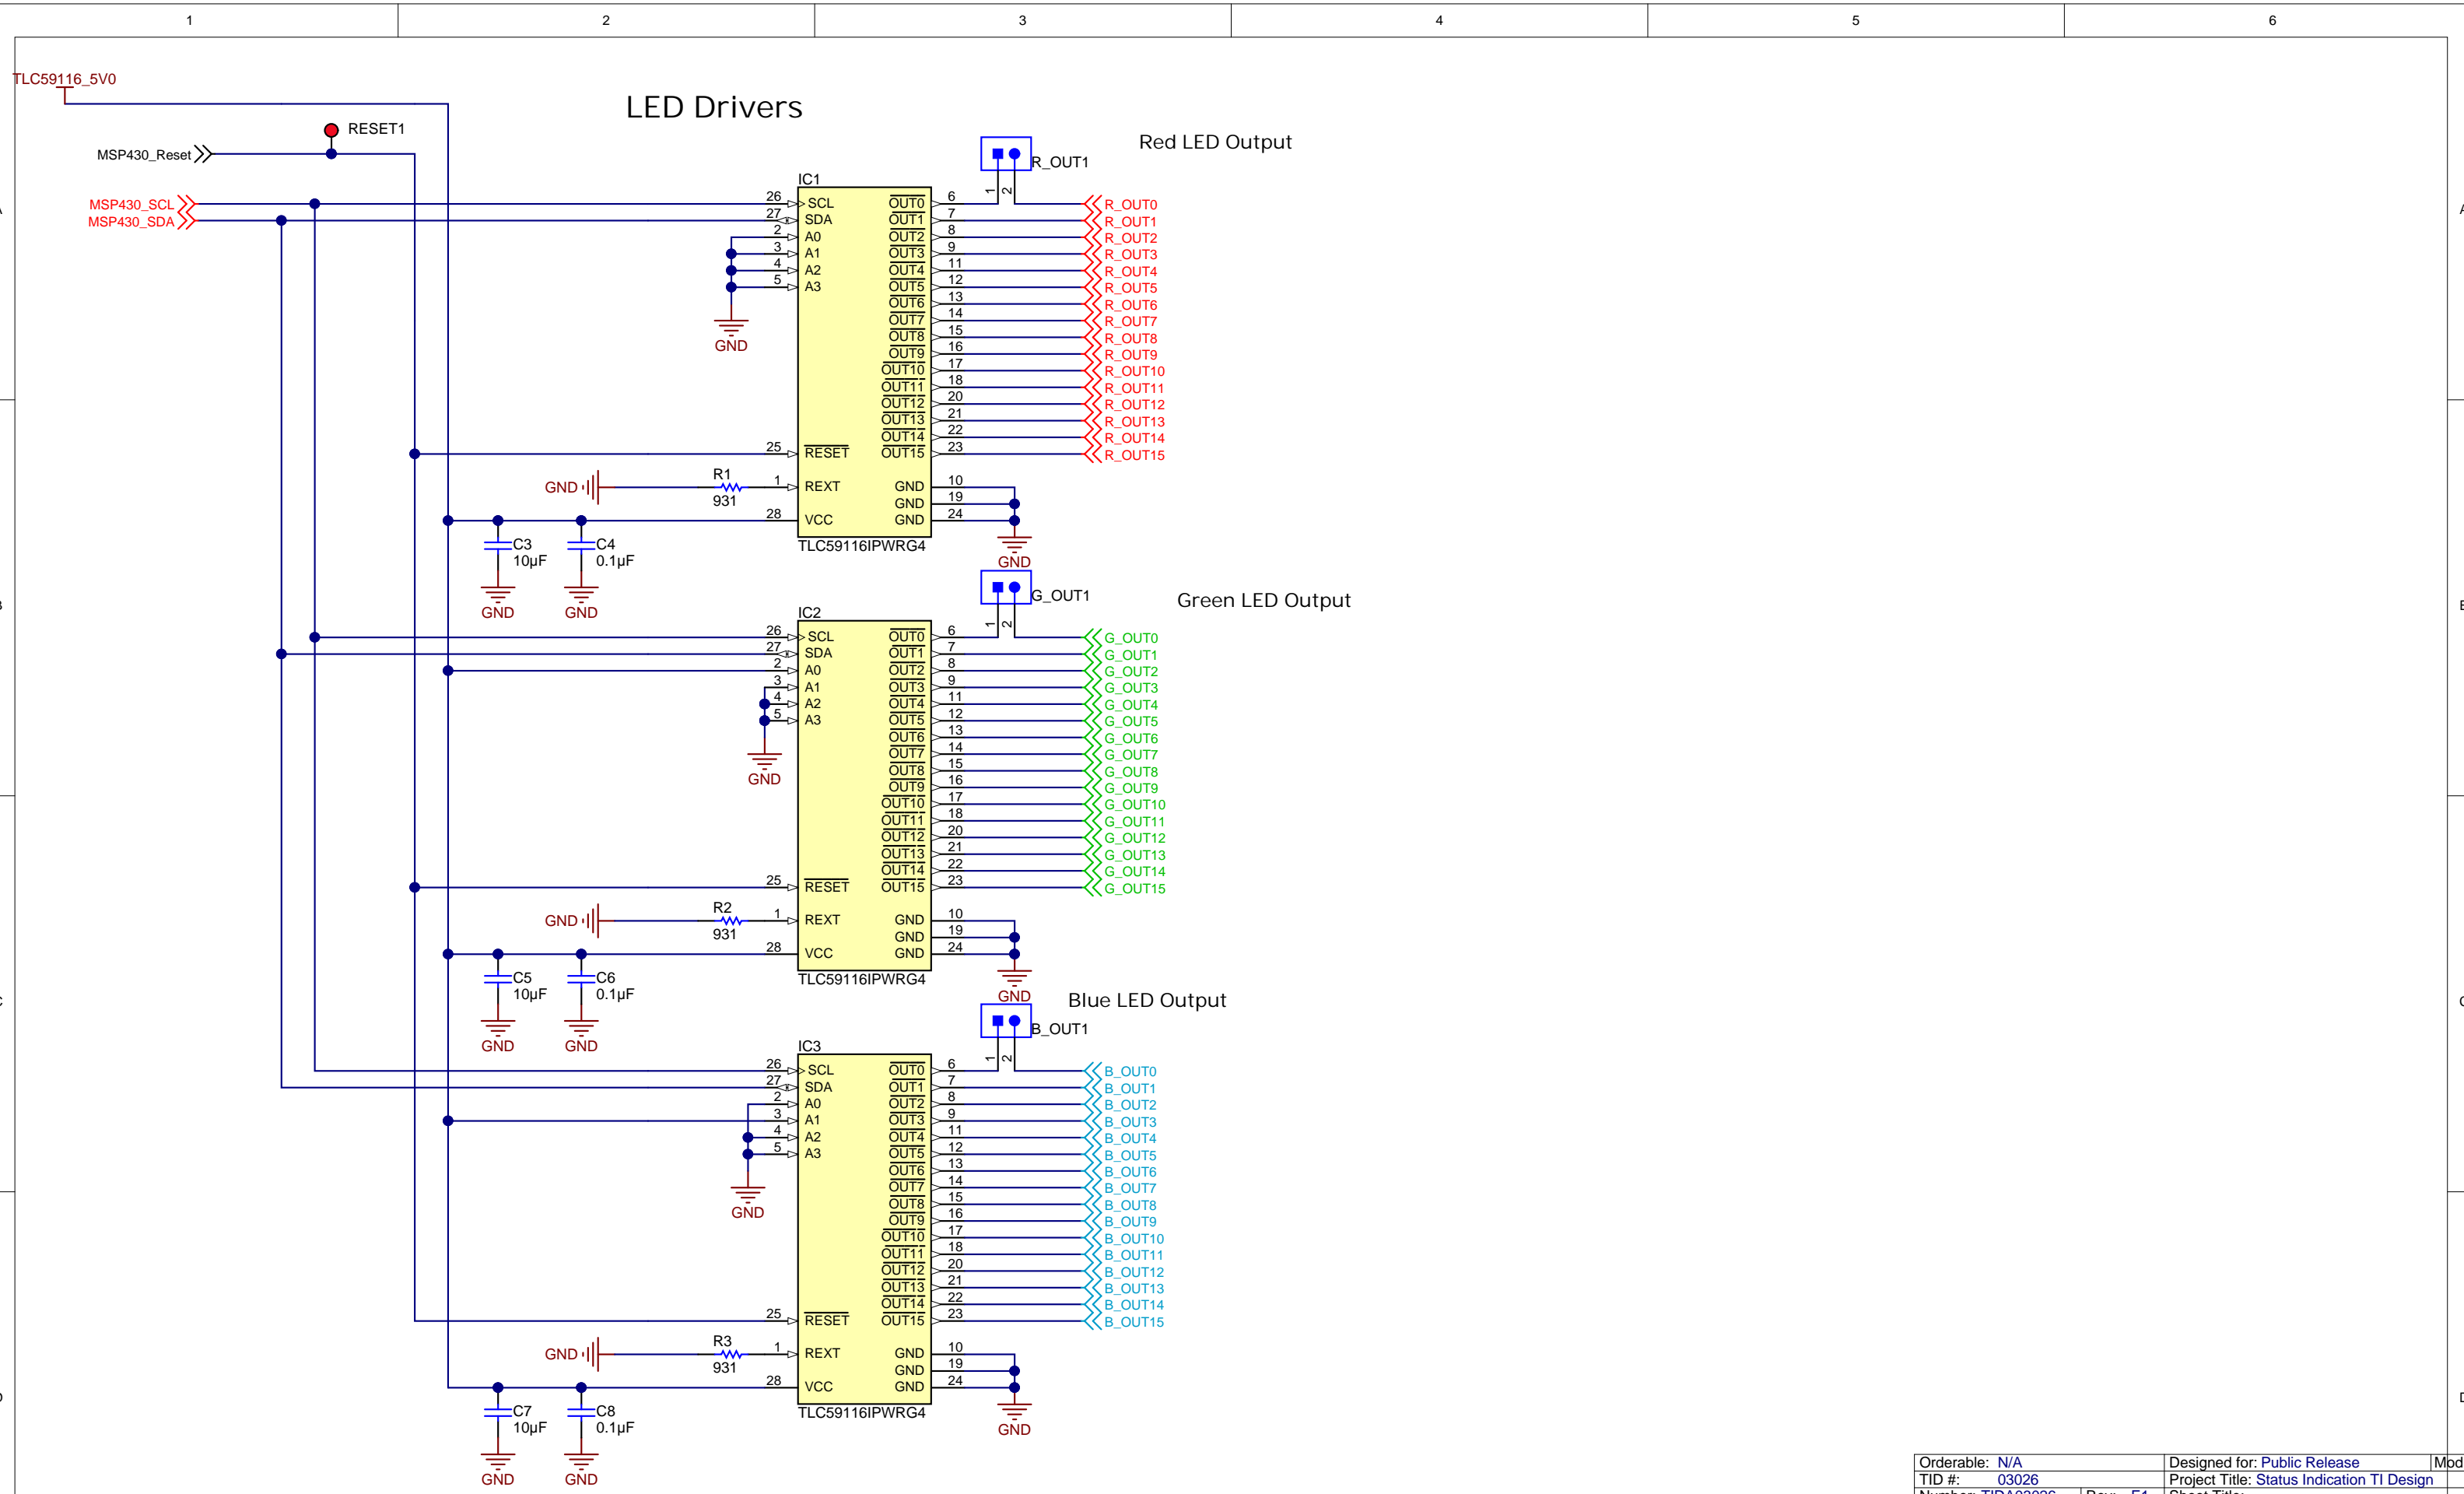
1 2 3 4 5 6

TLC59116_5V0

LED Drivers

RESET1

MSP430_Reset

MSP430_SCL
MSP430_SDA

Red LED Output

R_OUT1

IC1

26 SCL
27 SDA
2 A0
3 A1
4 A2
5 A3

GND

25 $\overline{RESET}$

GND R1 931 1 REXT

28 VCC

C3 10µF
C4 0.1µF

GND GND

$\overline{OUT0}$ 6
$\overline{OUT1}$ 7
$\overline{OUT2}$ 8
$\overline{OUT3}$ 9
$\overline{OUT4}$ 11
$\overline{OUT5}$ 12
$\overline{OUT6}$ 13
$\overline{OUT7}$ 14
$\overline{OUT8}$ 15
$\overline{OUT9}$ 16
$\overline{OUT10}$ 17
$\overline{OUT11}$ 18
$\overline{OUT12}$ 20
$\overline{OUT13}$ 21
$\overline{OUT14}$ 22
$\overline{OUT15}$ 23
GND 10
GND 19
GND 24

TLC59116IPWRG4

GND

R_OUT0
R_OUT1
R_OUT2
R_OUT3
R_OUT4
R_OUT5
R_OUT6
R_OUT7
R_OUT8
R_OUT9
R_OUT10
R_OUT11
R_OUT12
R_OUT13
R_OUT14
R_OUT15

Green LED Output

G_OUT1

IC2

26 SCL
27 SDA
2 A0
3 A1
4 A2
5 A3

GND

25 $\overline{RESET}$

GND R2 931 1 REXT

28 VCC

C5 10µF
C6 0.1µF

GND GND

$\overline{OUT0}$ 6
$\overline{OUT1}$ 7
$\overline{OUT2}$ 8
$\overline{OUT3}$ 9
$\overline{OUT4}$ 11
$\overline{OUT5}$ 12
$\overline{OUT6}$ 13
$\overline{OUT7}$ 14
$\overline{OUT8}$ 15
$\overline{OUT9}$ 16
$\overline{OUT10}$ 17
$\overline{OUT11}$ 18
$\overline{OUT12}$ 20
$\overline{OUT13}$ 21
$\overline{OUT14}$ 22
$\overline{OUT15}$ 23
GND 10
GND 19
GND 24

TLC59116IPWRG4

GND

G_OUT0
G_OUT1
G_OUT2
G_OUT3
G_OUT4
G_OUT5
G_OUT6
G_OUT7
G_OUT8
G_OUT9
G_OUT10
G_OUT11
G_OUT12
G_OUT13
G_OUT14
G_OUT15

Blue LED Output

B_OUT1

IC3

26 SCL
27 SDA
2 A0
3 A1
4 A2
5 A3

GND

25 $\overline{RESET}$

GND R3 931 1 REXT

28 VCC

C7 10µF
C8 0.1µF

GND GND

$\overline{OUT0}$ 6
$\overline{OUT1}$ 7
$\overline{OUT2}$ 8
$\overline{OUT3}$ 9
$\overline{OUT4}$ 11
$\overline{OUT5}$ 12
$\overline{OUT6}$ 13
$\overline{OUT7}$ 14
$\overline{OUT8}$ 15
$\overline{OUT9}$ 16
$\overline{OUT10}$ 17
$\overline{OUT11}$ 18
$\overline{OUT12}$ 20
$\overline{OUT13}$ 21
$\overline{OUT14}$ 22
$\overline{OUT15}$ 23
GND 10
GND 19
GND 24

TLC59116IPWRG4

GND

B_OUT0
B_OUT1
B_OUT2
B_OUT3
B_OUT4
B_OUT5
B_OUT6
B_OUT7
B_OUT8
B_OUT9
B_OUT10
B_OUT11
B_OUT12
B_OUT13
B_OUT14
B_OUT15

| Orderable: N/A | Designed for: Public Release | Mod |
|---|---|---|
| TID #: 03026 | Project Title: Status Indication TI Design | |